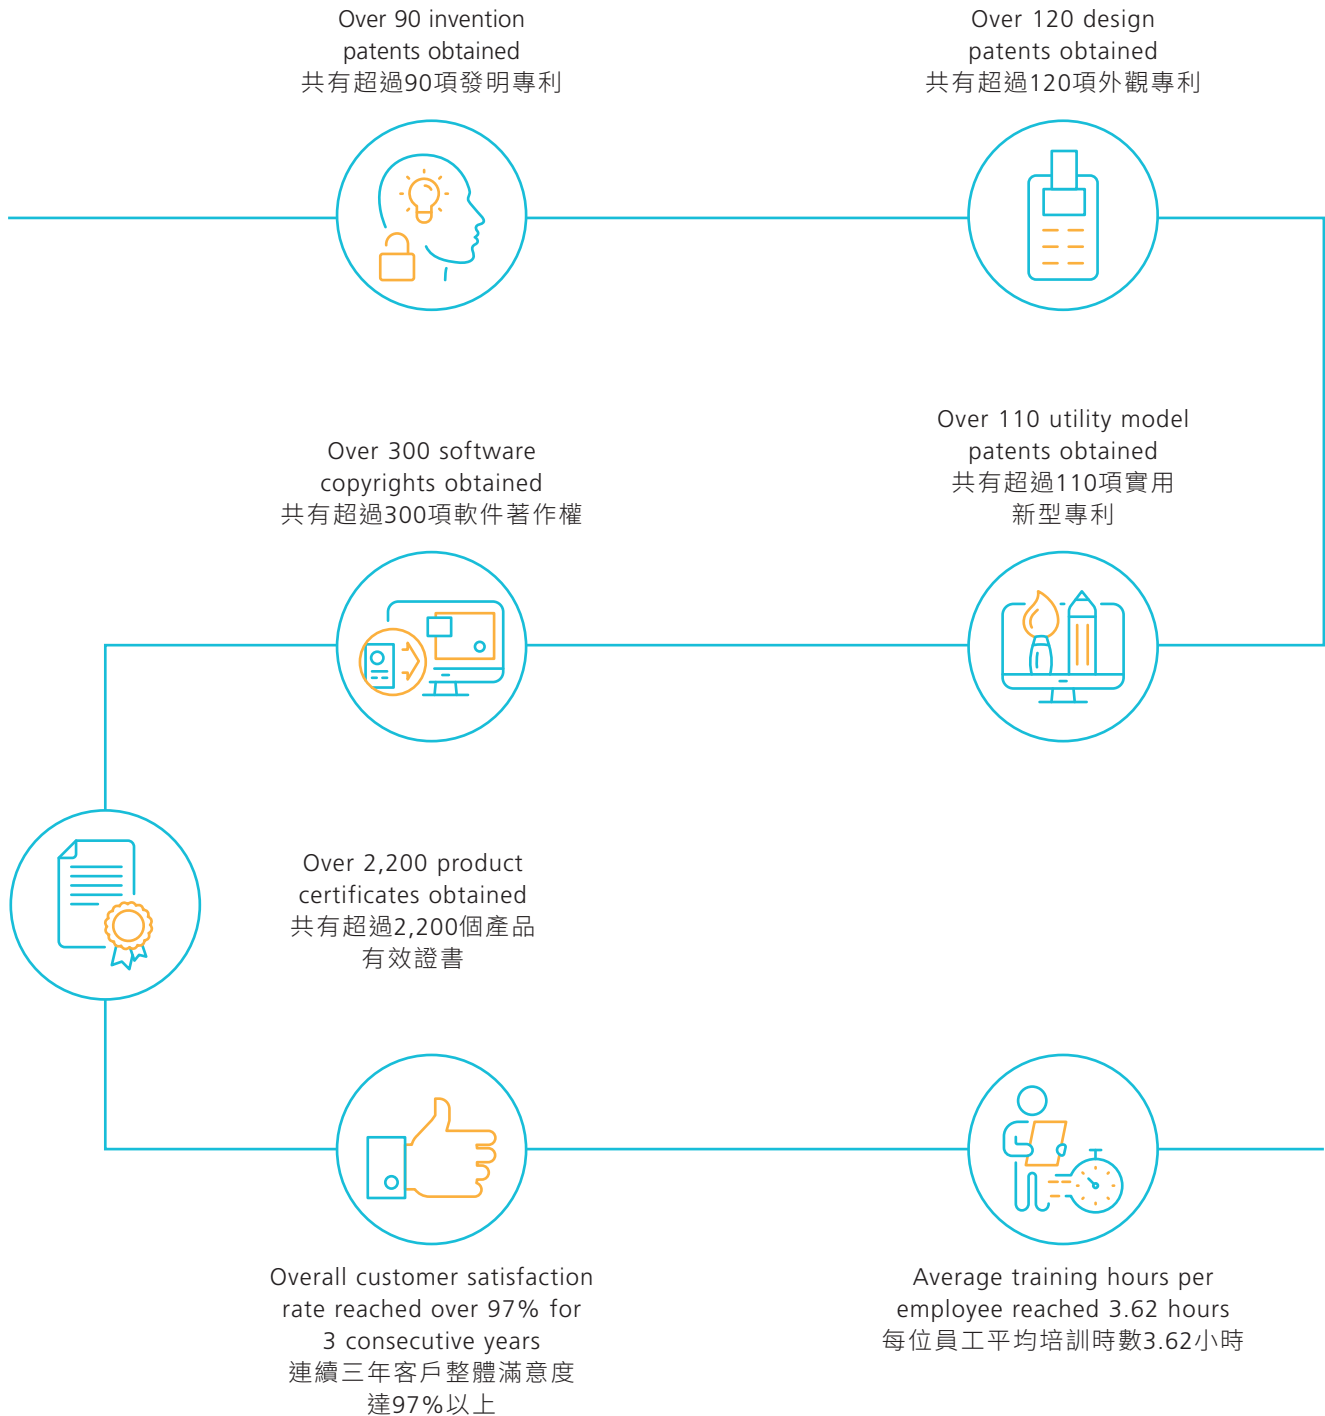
Over 90 invention patents obtained
共有超過90項發明專利

Over 120 design patents obtained
共有超過120項外觀專利

Over 300 software copyrights obtained
共有超過300項軟件著作權

Over 110 utility model patents obtained
共有超過110項實用新型專利

Over 2,200 product certificates obtained
共有超過2,200個產品有效證書

Overall customer satisfaction rate reached over 97% for 3 consecutive years
連續三年客戶整體滿意度達97%以上

Average training hours per employee reached 3.62 hours
每位員工平均培訓時數3.62小時